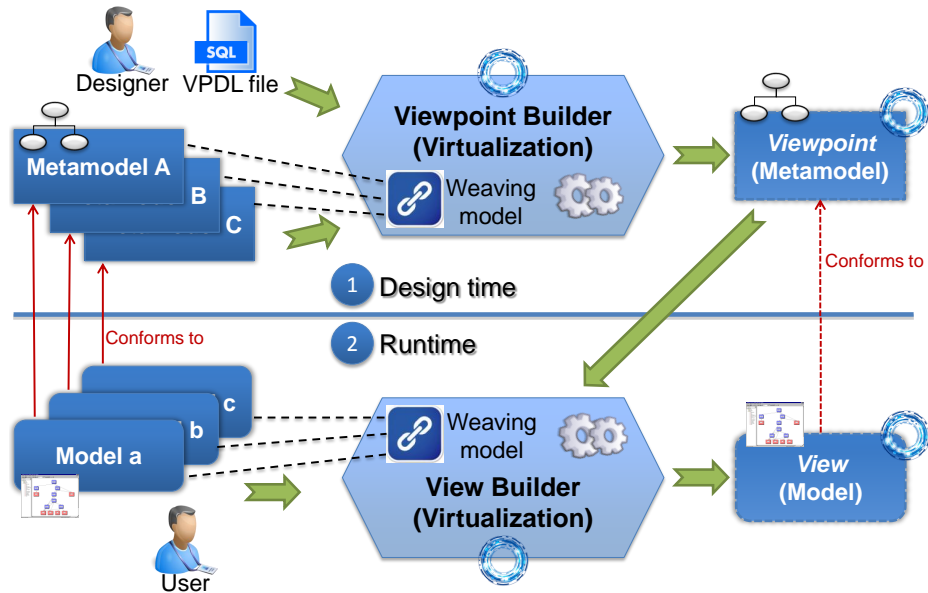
Designer

SQL

VPDL file

Metamodel A

B

C

Viewpoint Builder (Virtualization)

Weaving model

Viewpoint (Metamodel)

Conforms to

1 Design time

2 Runtime

Conforms to

Model a

b

c

Weaving model

View Builder (Virtualization)

View (Model)

User